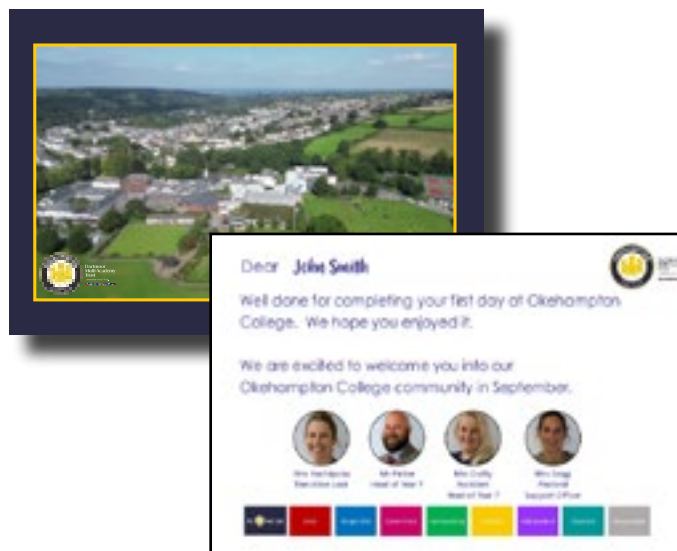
Dear John Smith

Well done for completing your first day at Okehampton College. We hope you enjoyed it.

We are excited to welcome you into our Okehampton College community in September.

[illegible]
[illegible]

Mr Parker
Head of Year 7

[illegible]
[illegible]
Head of Year 7

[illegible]
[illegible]
Support Officer